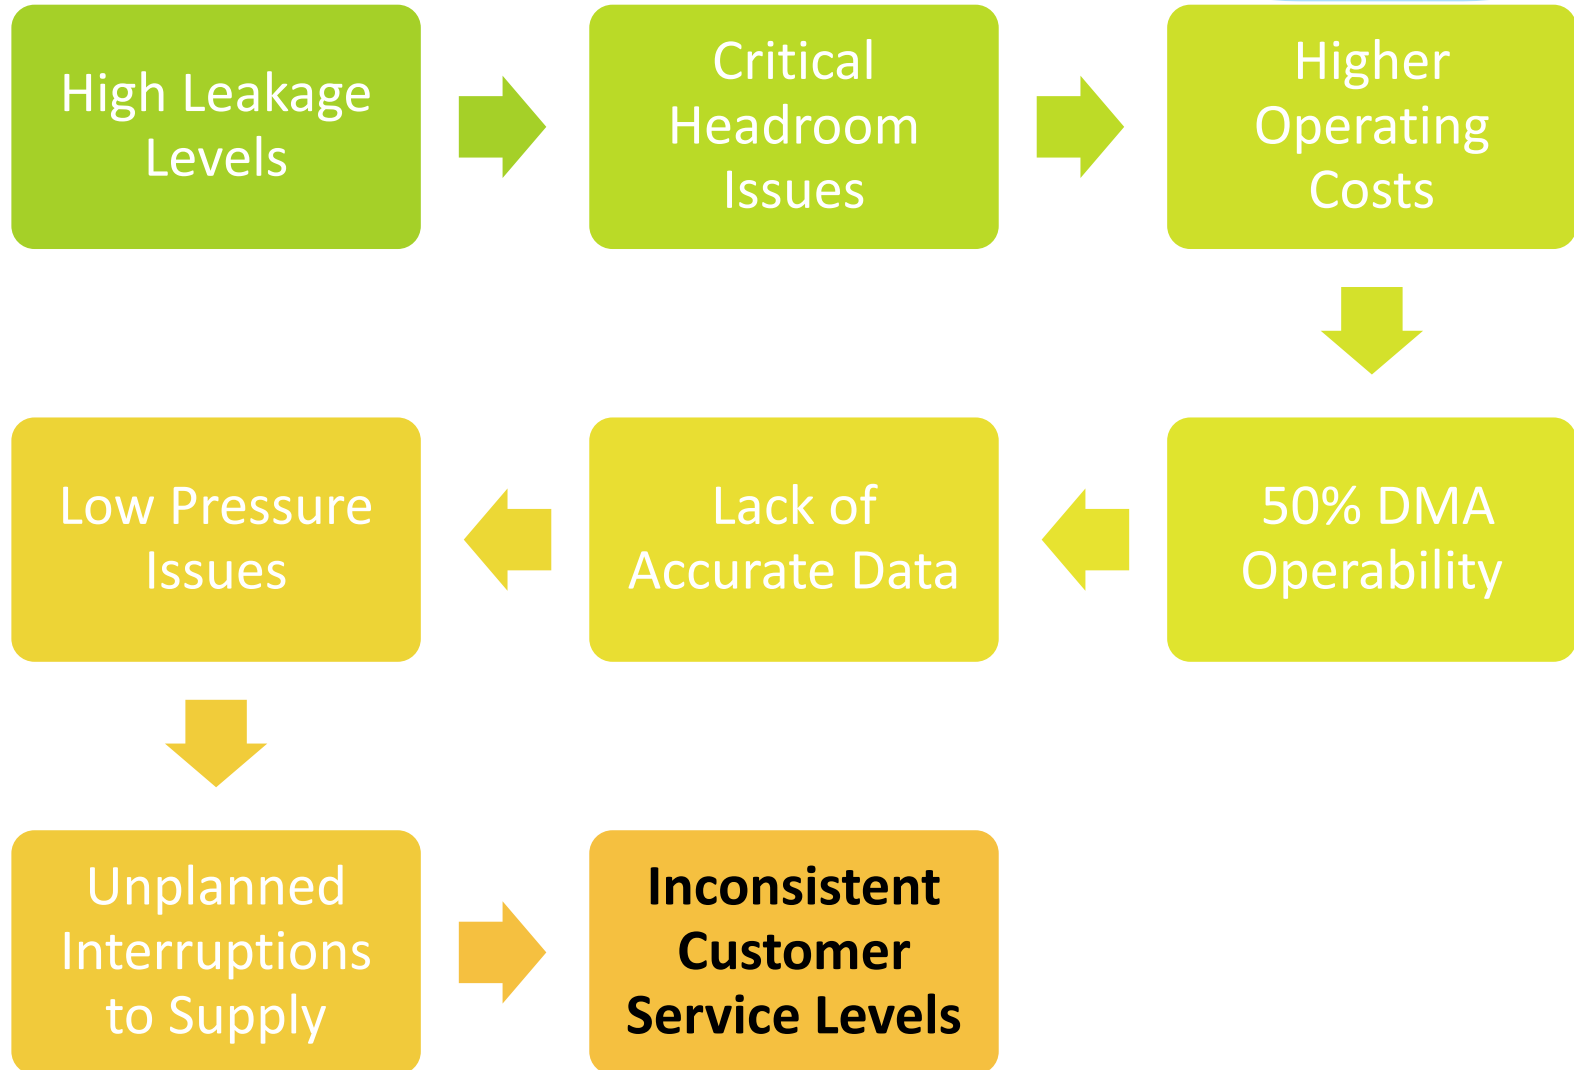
High Leakage Levels

Critical Headroom Issues

Higher Operating Costs

50% DMA Operability

Lack of Accurate Data

Low Pressure Issues

Unplanned Interruptions to Supply

Inconsistent Customer Service Levels